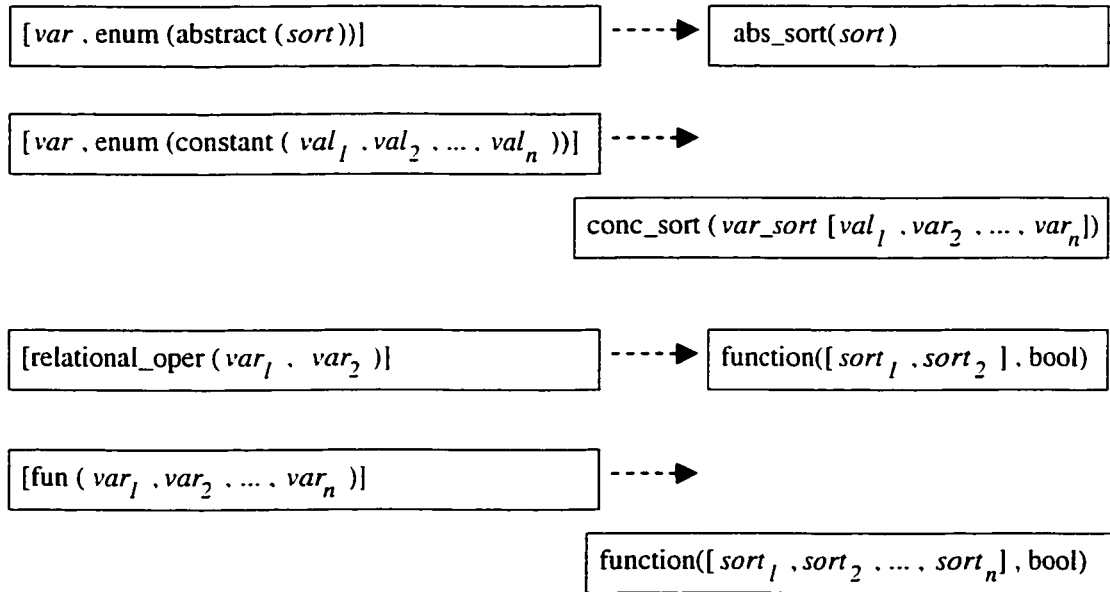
[$var$ , enum (abstract ($sort$))]

abs_sort($sort$)

[$var$ , enum (constant ( $val_1$ , $val_2$ , ... , $val_n$ ))]

conc_sort ( $var\_sort$ [$val_1$ , $var_2$ , ... , $var_n$])

[relational_oper ( $var_1$ , $var_2$ )]

function([ $sort_1$ , $sort_2$ ] , bool)

[fun ( $var_1$ , $var_2$ , ... , $var_n$ )]

function([ $sort_1$ , $sort_2$ , ... , $sort_n$] , bool)